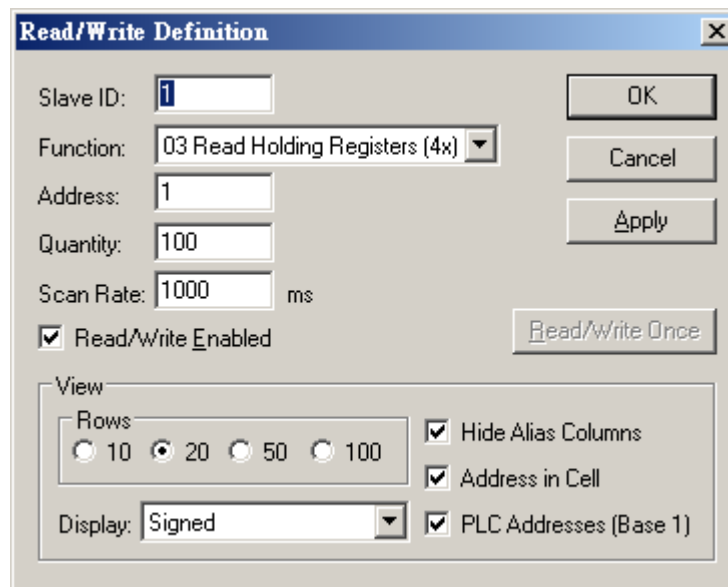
Read/Write Definition

×

Slave ID: 1

Function: 03 Read Holding Registers (4x)

Address: 1

Quantity: 100

Scan Rate: 1000 ms

Read/Write Enabled

OK

Cancel

Apply

Read/Write Once

View

Rows

10 20 50 100

Display: Signed

Hide Alias Columns

Address in Cell

PLC Addresses (Base 1)